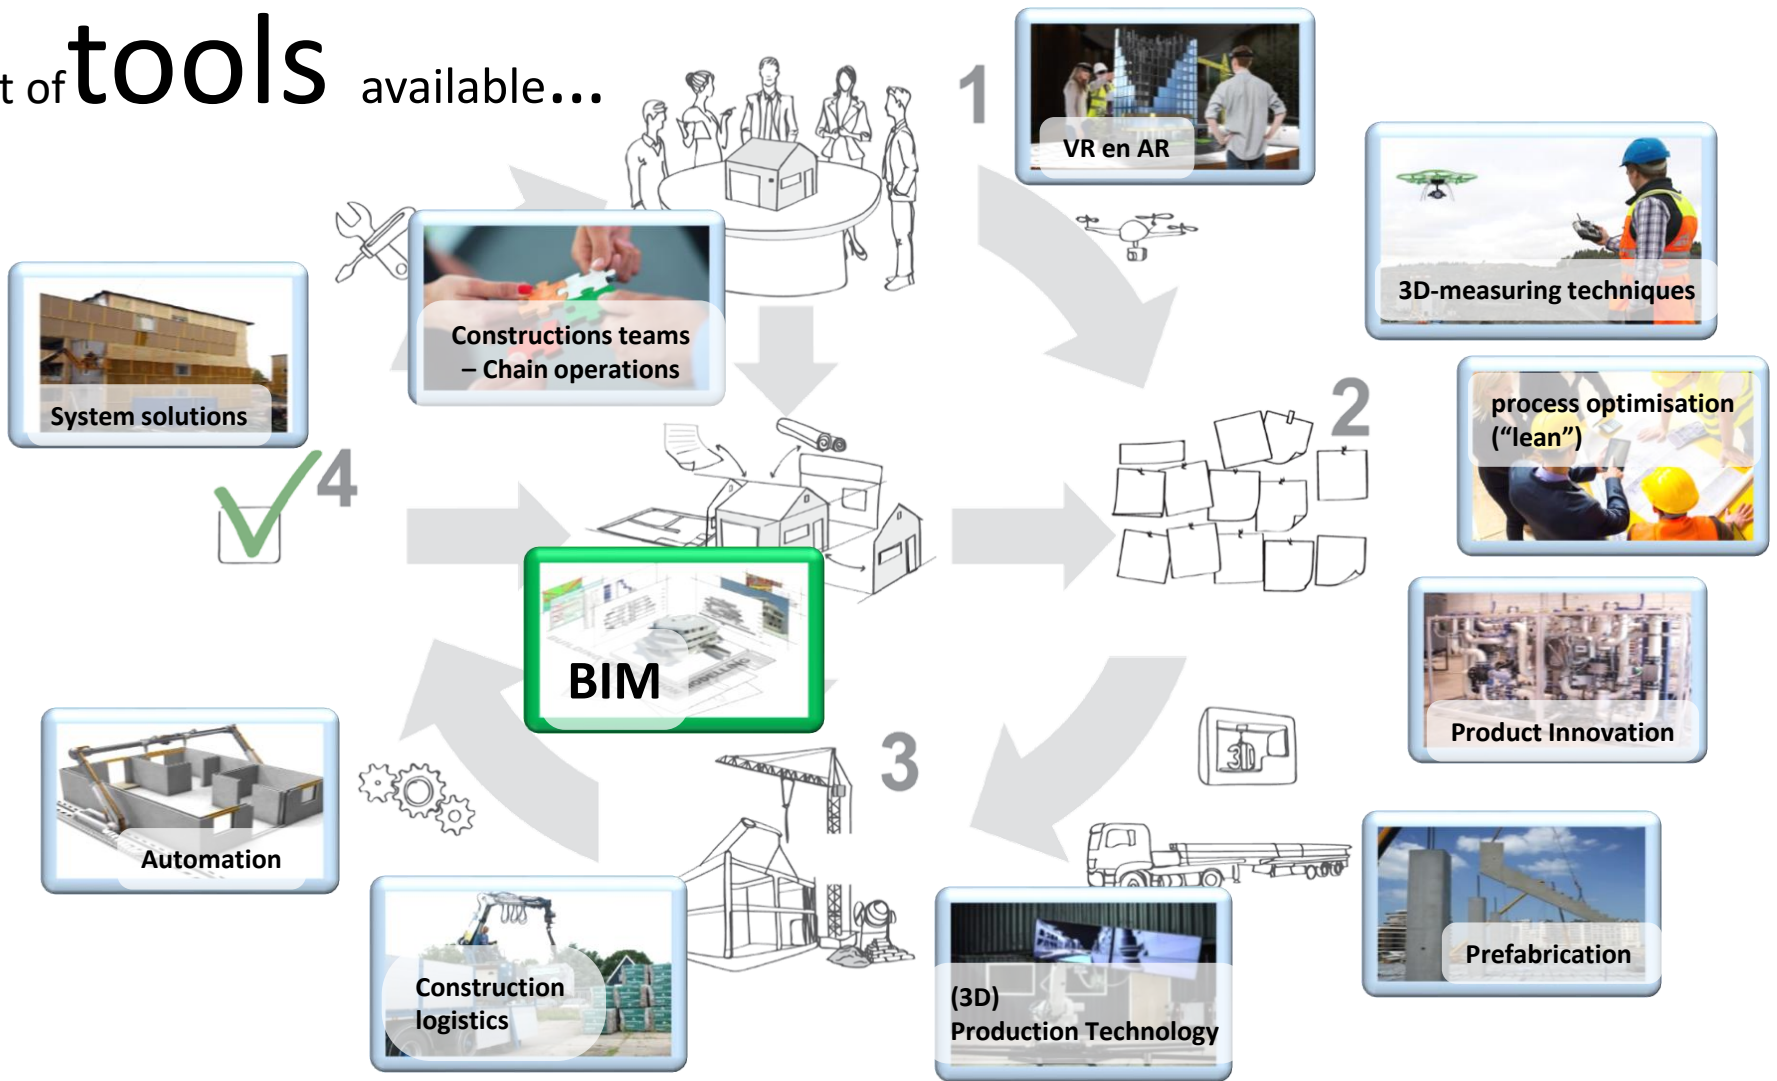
t of tools available...

1

VR en AR

3D-measuring techniques

Constructions teams – Chain operations

System solutions

2

process optimisation ("lean")

4

BIM

Product Innovation

3

Automation

3D

Prefabrication

Construction logistics

(3D) Production Technology